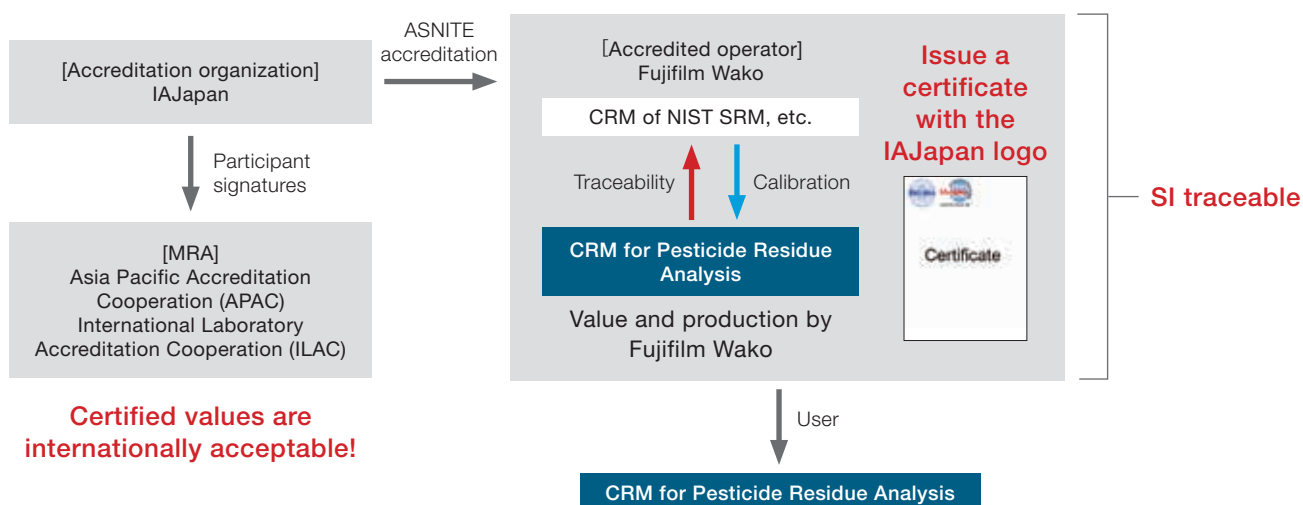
[Accreditation organization]
IAJapan

ASNITE accreditation

Participant signatures

[MRA]
Asia Pacific Accreditation Cooperation (APAC)
International Laboratory Accreditation Cooperation (ILAC)

Certified values are internationally acceptable!

[Accredited operator]
Fujifilm Wako

CRM of NIST SRM, etc.

Traceability

Calibration

CRM for Pesticide Residue Analysis

Value and production by Fujifilm Wako

Issue a certificate with the IAJapan logo

Certificate

SI traceable

User

CRM for Pesticide Residue Analysis